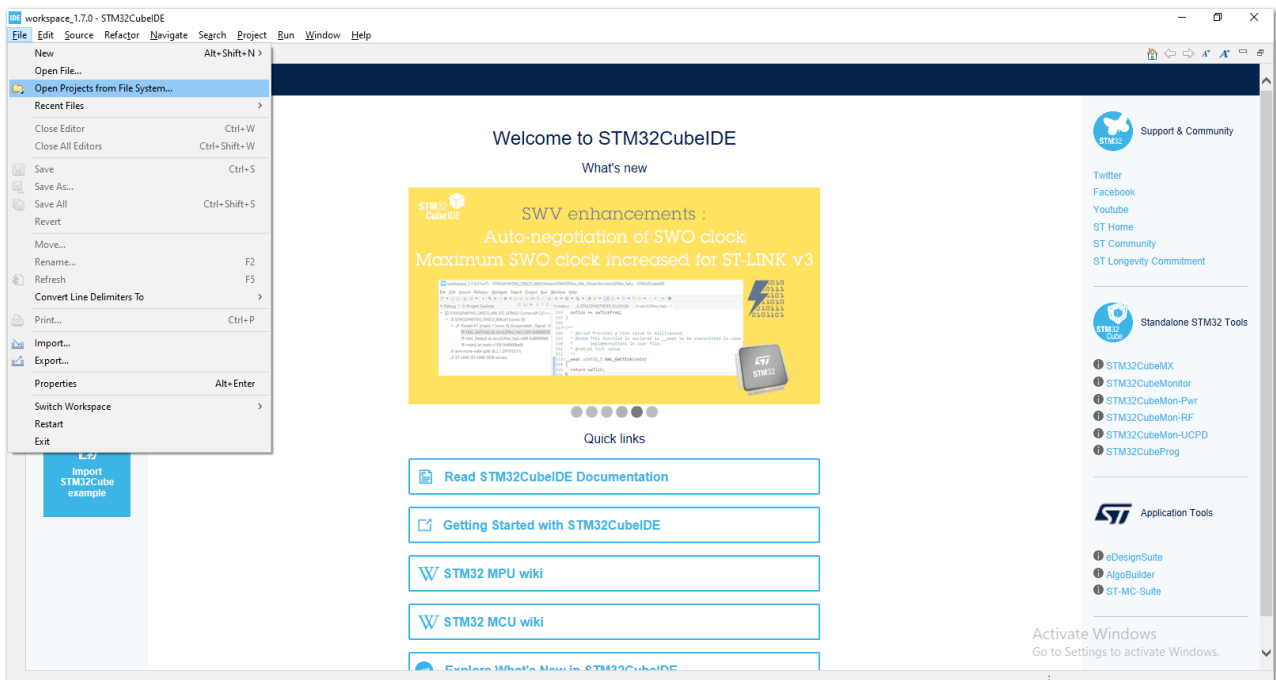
workspace_1.7.0 - STM32CubeIDE

File Edit Source Refactor Navigate Search Project Run Window Help

New Alt+Shift+N >
Open File...
Open Projects from File System...
Recent Files >
Close Editor Ctrl+W
Close All Editors Ctrl+Shift+W
Save Ctrl+S
Save As...
Save All Ctrl+Shift+S
Revert
Move...
Rename... F2
Refresh F5
Convert Line Delimiters To >
Print... Ctrl+P
Import...
Export...
Properties Alt+Enter
Switch Workspace >
Restart
Exit

Import STM32Cube example

Welcome to STM32CubeIDE

What's new

STM32 CubeIDE

SWV enhancements :
Auto-negotiation of SWO clock
Maximum SWO clock increased for ST-LINK v3

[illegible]

Quick links

Read STM32CubeIDE Documentation

Getting Started with STM32CubeIDE

STM32 MPU wiki

STM32 MCU wiki

Explore What's New in STM32CubeIDE

Support & Community

Twitter
Facebook
Youtube
ST Home
ST Community
ST Longevity Commitment

Standalone STM32 Tools

STM32CubeMX
STM32CubeMonitor
STM32CubeMon-Pwr
STM32CubeMon-RF
STM32CubeMon-UCPD
STM32CubeProg

Application Tools

eDesignSuite
AlgoBuilder
ST-MC-Suite

Activate Windows
Go to Settings to activate Windows.